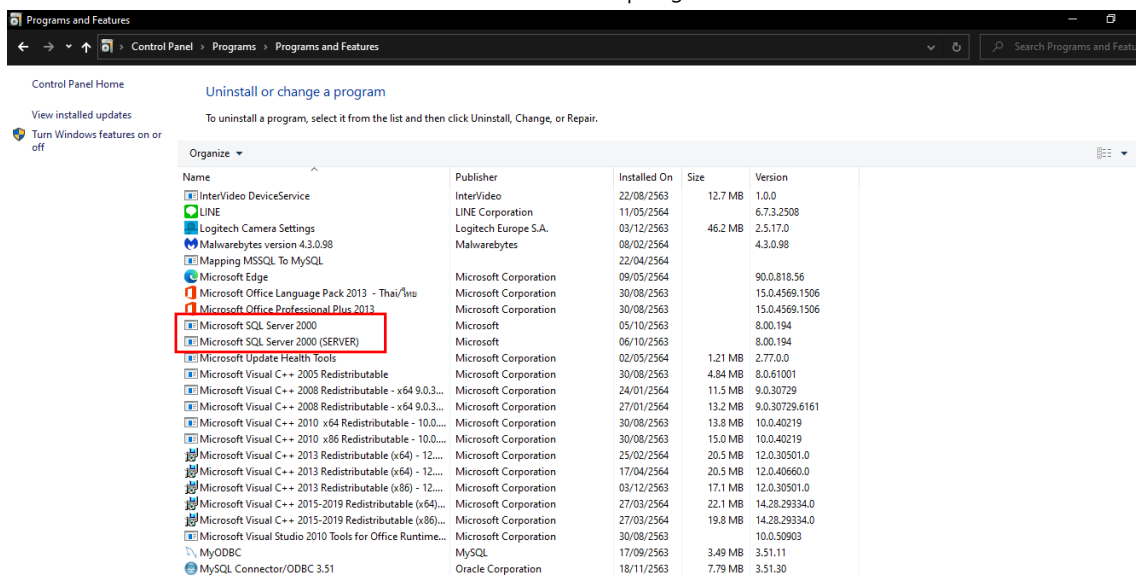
Programs and Features

Control Panel > Programs > Programs and Features

Search Programs and Featu

Control Panel Home

View installed updates

Turn Windows features on or off

Uninstall or change a program

To uninstall a program, select it from the list and then click Uninstall, Change, or Repair.

Organize ▾

| Name | Publisher | Installed On | Size | Version |
|---|---|---|---|---|
| InterVideo DeviceService | InterVideo | 22/08/2563 | 12.7 MB | 1.0.0 |
| LINE | LINE Corporation | 11/05/2564 | | 6.7.3.2508 |
| Logitech Camera Settings | Logitech Europe S.A. | 03/12/2563 | 46.2 MB | 2.5.17.0 |
| Malwarebytes version 4.3.0.98 | Malwarebytes | 08/02/2564 | | 4.3.0.98 |
| Mapping MSSQL To MySQL | | 22/04/2564 | | |
| Microsoft Edge | Microsoft Corporation | 09/05/2564 | | 90.0.818.56 |
| Microsoft Office Language Pack 2013 - Thai/ไทย | Microsoft Corporation | 30/08/2563 | | 15.0.4569.1506 |
| Microsoft Office Professional Plus 2013 | Microsoft Corporation | 30/08/2563 | | 15.0.4569.1506 |
| Microsoft SQL Server 2000 | Microsoft | 05/10/2563 | | 8.00.194 |
| Microsoft SQL Server 2000 (SERVER) | Microsoft | 06/10/2563 | | 8.00.194 |
| Microsoft Update Health Tools | Microsoft Corporation | 02/05/2564 | 1.21 MB | 2.77.0.0 |
| Microsoft Visual C++ 2005 Redistributable | Microsoft Corporation | 30/08/2563 | 4.84 MB | 8.0.61001 |
| Microsoft Visual C++ 2008 Redistributable - x64 9.0.3... | Microsoft Corporation | 24/01/2564 | 11.5 MB | 9.0.30729 |
| Microsoft Visual C++ 2008 Redistributable - x64 9.0.3... | Microsoft Corporation | 27/01/2564 | 13.2 MB | 9.0.30729.6161 |
| Microsoft Visual C++ 2010 x64 Redistributable - 10.0.... | Microsoft Corporation | 30/08/2563 | 13.8 MB | 10.0.40219 |
| Microsoft Visual C++ 2010 x86 Redistributable - 10.0.... | Microsoft Corporation | 30/08/2563 | 15.0 MB | 10.0.40219 |
| Microsoft Visual C++ 2013 Redistributable (x64) - 12.... | Microsoft Corporation | 25/02/2564 | 20.5 MB | 12.0.30501.0 |
| Microsoft Visual C++ 2013 Redistributable (x64) - 12.... | Microsoft Corporation | 17/04/2564 | 20.5 MB | 12.0.40660.0 |
| Microsoft Visual C++ 2013 Redistributable (x86) - 12.... | Microsoft Corporation | 03/12/2563 | 17.1 MB | 12.0.30501.0 |
| Microsoft Visual C++ 2015-2019 Redistributable (x64)... | Microsoft Corporation | 27/03/2564 | 22.1 MB | 14.28.29334.0 |
| Microsoft Visual C++ 2015-2019 Redistributable (x86)... | Microsoft Corporation | 27/03/2564 | 19.8 MB | 14.28.29334.0 |
| Microsoft Visual Studio 2010 Tools for Office Runtime... | Microsoft Corporation | 30/08/2563 | | 10.0.50903 |
| MyODBC | MySQL | 17/09/2563 | 3.49 MB | 3.51.11 |
| MySQL Connector/ODBC 3.51 | Oracle Corporation | 18/11/2563 | 7.79 MB | 3.51.30 |